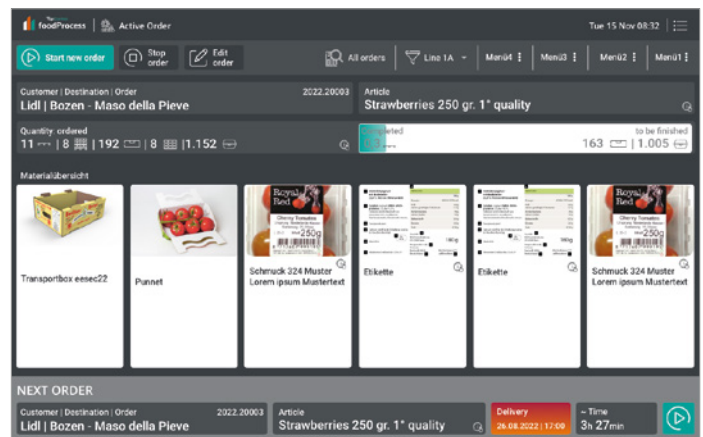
foodProcess | Active Order

Tue 15 Nov 08:32

Start new order

Stop order

Edit order

All orders

Line 1A

Menü4

Menü3

Menü2

Menü1

Customer | Destination | Order

2022.20003

Lidl | Bozen - Maso della Pieve

Article

Strawberries 250 gr. 1° quality

Quantity ordered

11 | 8 | 192 | 8 | 1.152

Completed

to be finished

163 | 1.005

Materialübersicht

Transportbox eesec22

Punnet

Schmuck 324 Muster Lorem ipsum Mustertext

Etikette

Etikette

Schmuck 324 Muster Lorem ipsum Mustertext

NEXT ORDER

Customer | Destination | Order

2022.20003

Lidl | Bozen - Maso della Pieve

Article

Strawberries 250 gr. 1° quality

Delivery

26.08.2022 | 17:00

~ Time

3h 27min